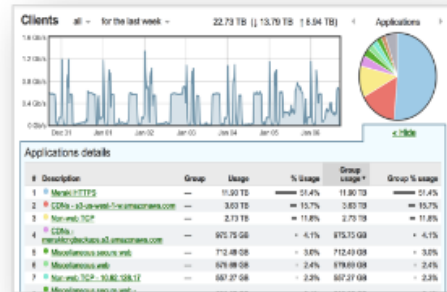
Clients all for the last week 22.73 TB (↓ 13.79 TB ↑ 8.94 TB) Applications

1.6 Gb/s
1.2 Gb/s
0.8 Gb/s
0.4 Gb/s
0 Gb/s

Dec 31 Jan 01 Jan 02 Jan 03 Jan 04 Jan 05 Jan 06

« Hide

Applications details

| # | Description | Group | Usage | % Usage | Group usage | Group % usage |
|---|---|---|---|---|---|---|
| 1 | Meraki HTTPS | — | 11.90 TB | 51.4% | 11.90 TB | 51.4% |
| 2 | CDNs - s3-us-west-1.amazonaws.com | — | 3.63 TB | 15.7% | 3.63 TB | 15.7% |
| 3 | Non-web TCP | — | 2.73 TB | 11.8% | 2.73 TB | 11.8% |
| 4 | CDNs - merakiringbackups.s3.amazonaws.com | — | 975.75 GB | 4.1% | 975.75 GB | 4.1% |
| 5 | Miscellaneous secure web | — | 712.48 GB | 3.0% | 712.48 GB | 3.0% |
| 6 | Miscellaneous web | — | 579.69 GB | 2.4% | 579.69 GB | 2.4% |
| 7 | Non-web TCP - 10.92.138.17 | — | 557.27 GB | 2.3% | 557.27 GB | 2.3% |
| 8 | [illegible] | | | | | |